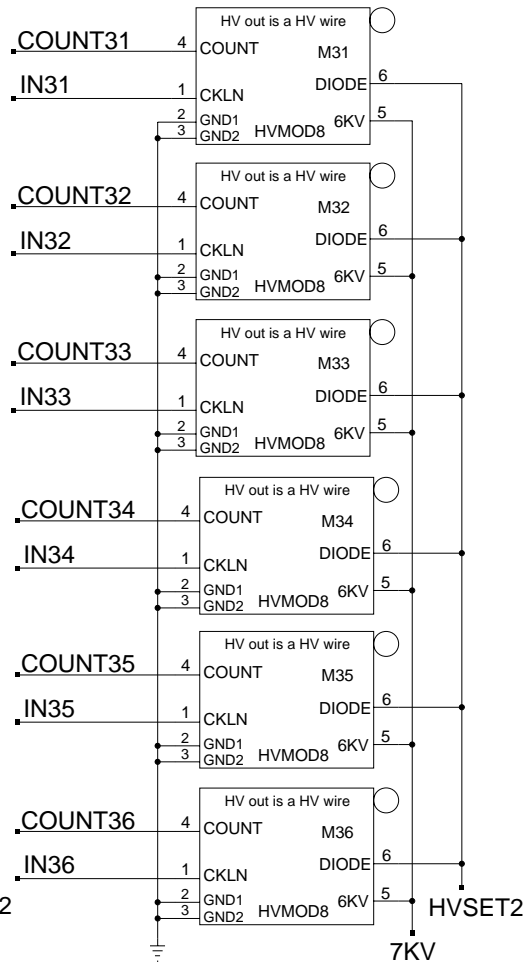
HV out is a HV wire
COUNT31
4
COUNT
M31
IN31
1
CKLN
DIODE
6
2
GND1
3
GND2
HVMOD8
6KV
5

HV out is a HV wire
COUNT32
4
COUNT
M32
IN32
1
CKLN
DIODE
6
2
GND1
3
GND2
HVMOD8
6KV
5

HV out is a HV wire
COUNT33
4
COUNT
M33
IN33
1
CKLN
DIODE
6
2
GND1
3
GND2
HVMOD8
6KV
5

HV out is a HV wire
COUNT34
4
COUNT
M34
IN34
1
CKLN
DIODE
6
2
GND1
3
GND2
HVMOD8
6KV
5

HV out is a HV wire
COUNT35
4
COUNT
M35
IN35
1
CKLN
DIODE
6
2
GND1
3
GND2
HVMOD8
6KV
5

HV out is a HV wire
COUNT36
4
COUNT
M36
IN36
1
CKLN
DIODE
6
2
2
GND1
3
GND2
HVMOD8
6KV
5
HVSET2
7KV